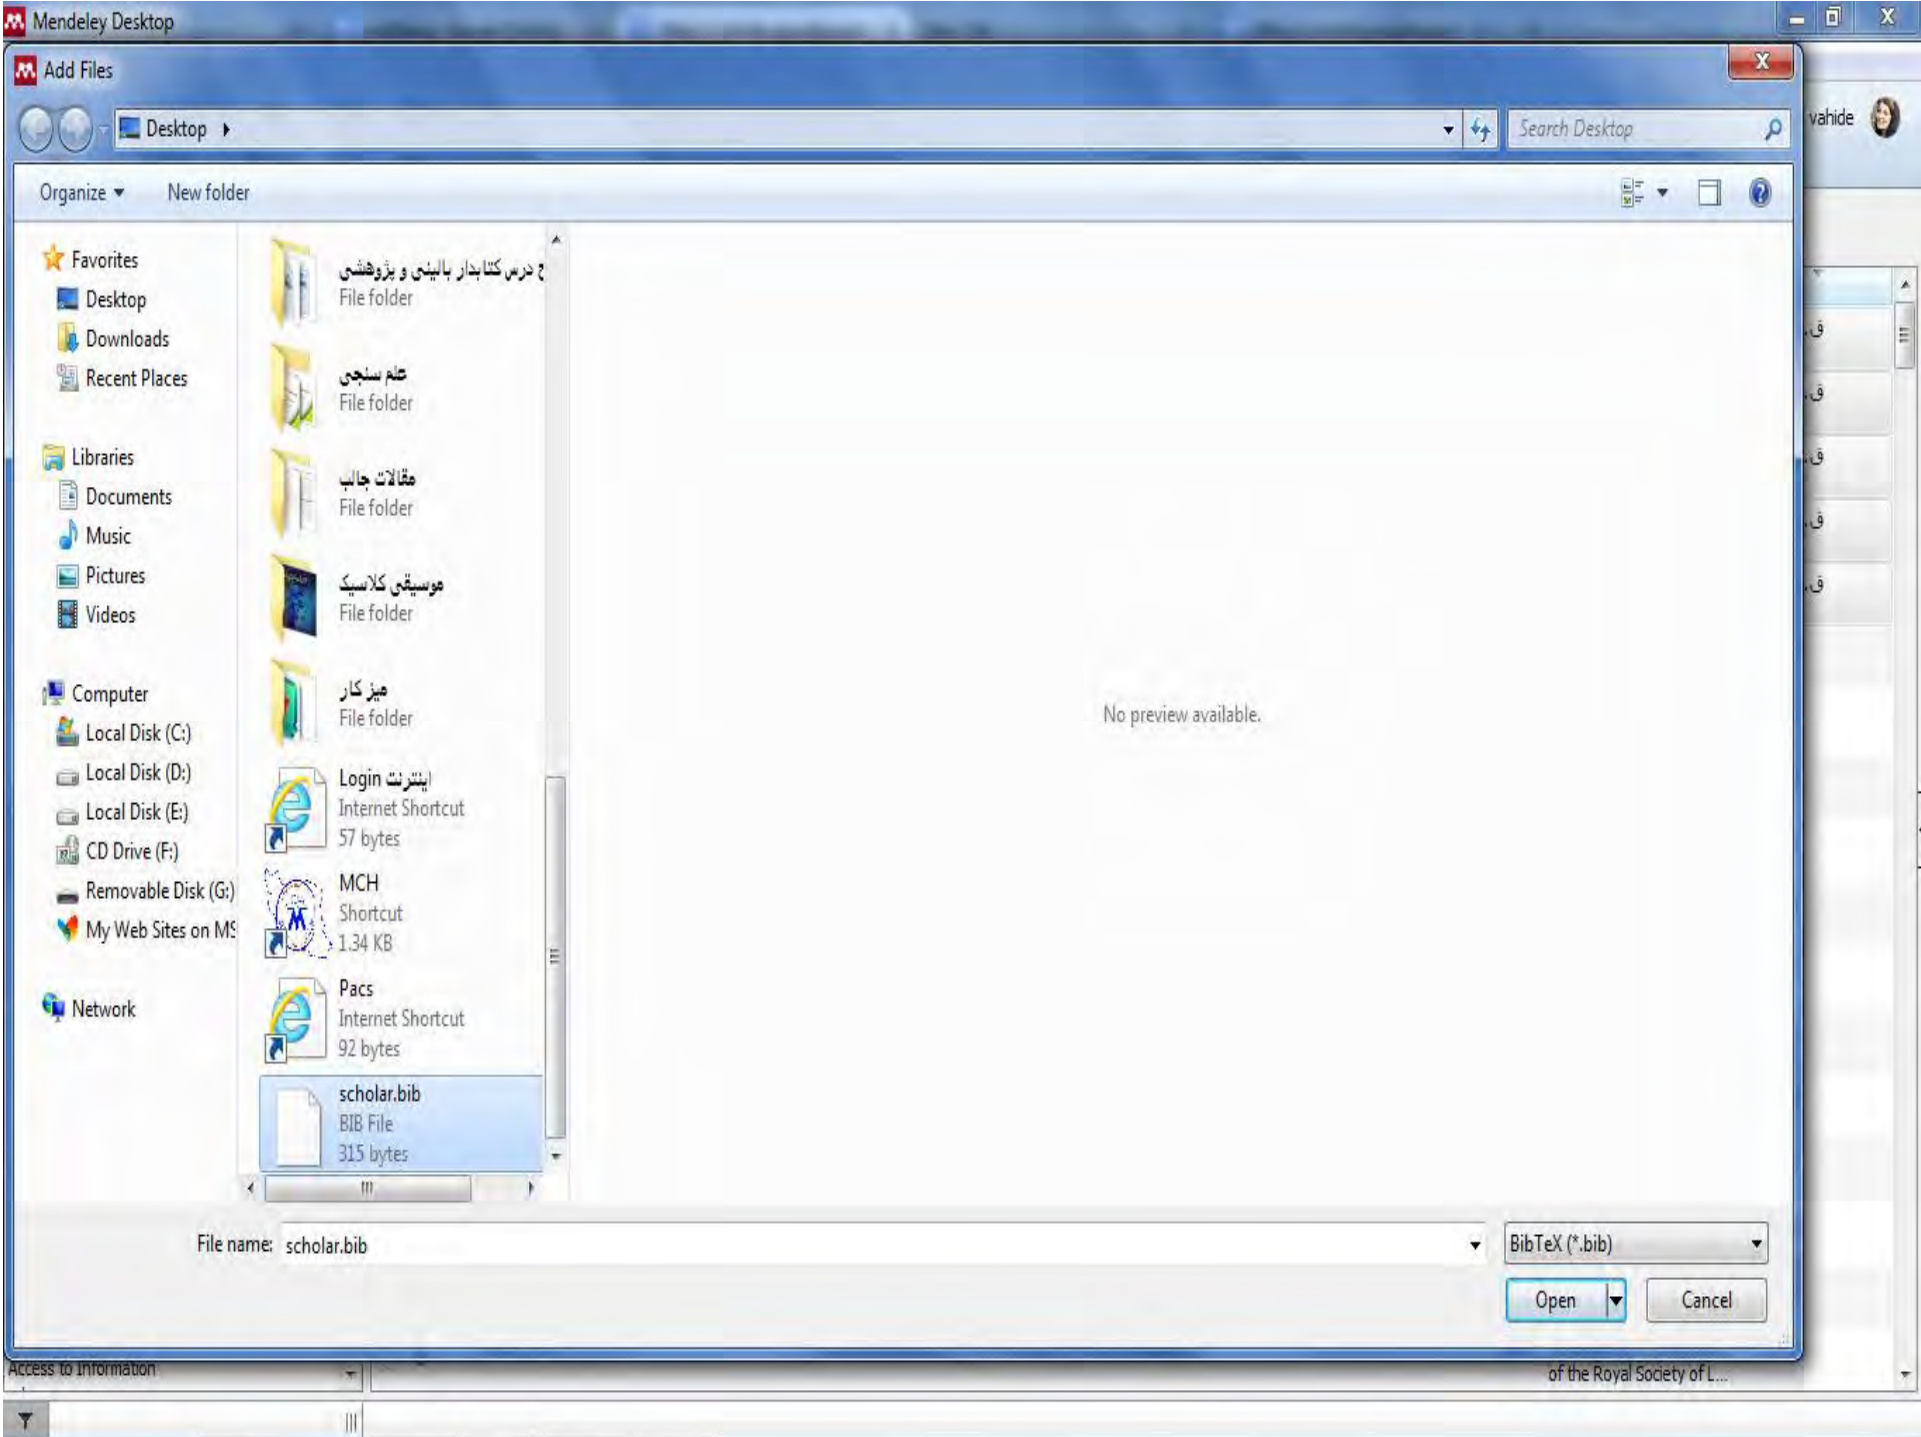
Mendeley Desktop

Add Files

Desktop ▸

Search Desktop

vahide

Organize ▾ New folder

Favorites
Desktop
Downloads
Recent Places

Libraries
Documents
Music
Pictures
Videos

Computer
Local Disk (C:)
Local Disk (D:)
Local Disk (E:)
CD Drive (F:)
Removable Disk (G:)
My Web Sites on MS

Network

ج درس کتابدار بالینی و پژوهشی
File folder

علم سنجی
File folder

مقالات جالب
File folder

موسیقی کلاسیک
File folder

میز کار
File folder

اینترنت Login
Internet Shortcut
57 bytes

MCH
Shortcut
1.34 KB

Pacs
Internet Shortcut
92 bytes

scholar.bib
BIB File
315 bytes

No preview available.

ق
ق
ق
ق
ق

File name: scholar.bib

BibTeX (*.bib)

Open

Cancel

Access to Information

of the Royal Society of L...